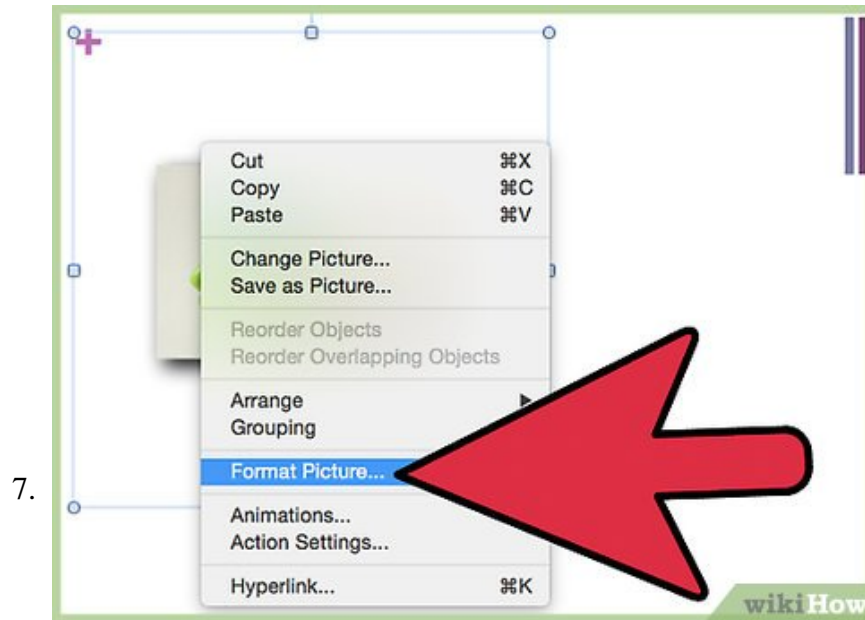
Cut ⌘X
Copy ⌘C
Paste ⌘V

Change Picture...
Save as Picture...

Reorder Objects
Reorder Overlapping Objects

Arrange
Grouping

Format Picture...

Animations...
Action Settings...

Hyperlink... ⌘K

7.

wikiHow